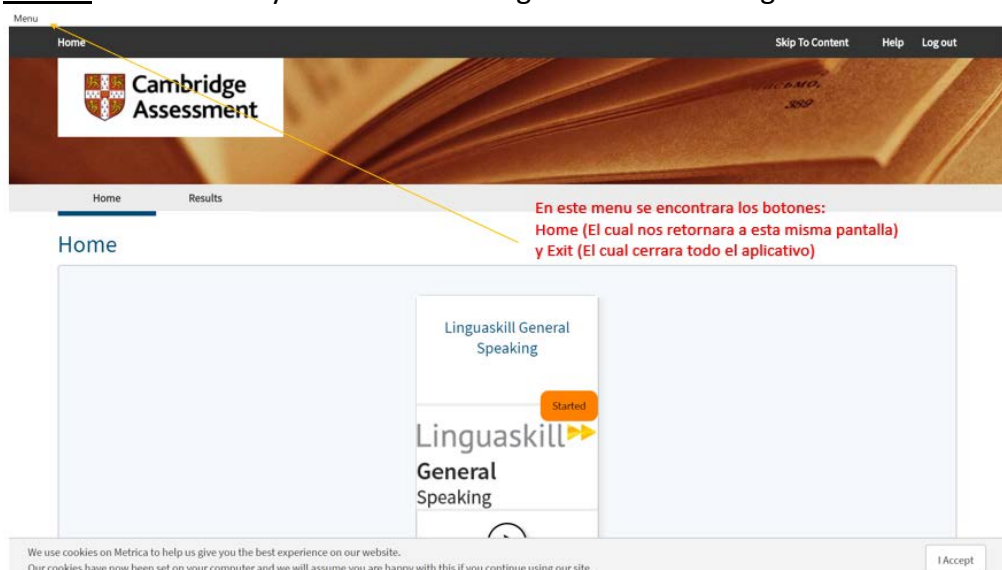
Menu

Home

Skip To Content Help Log out

Cambridge Assessment

Home Results

En este menu se encontrara los botones:
Home (El cual nos retornara a esta misma pantalla)
y Exit (El cual cerrara todo el aplicativo)

Home

Linguaskill General Speaking

Started

Linguaskill

General
Speaking

We use cookies on Metrica to help us give you the best experience on our website.
Our cookies have now been set on your computer and we will assume you are happy with this if you continue using our site.

I Accept